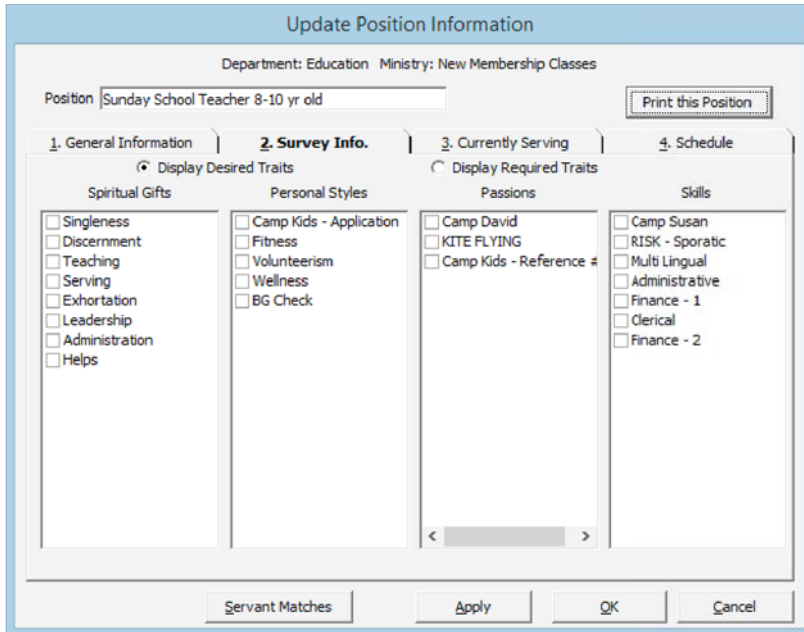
Update Position Information

Department: Education Ministry: New Membership Classes

Position Sunday School Teacher 8-10 yr old

Print this Position

1. General Information
2. Survey Info.
3. Currently Serving
4. Schedule

Display Desired Traits
Display Required Traits

Spiritual Gifts
Singleness
Discernment
Teaching
Serving
Exhortation
Leadership
Administration
Helps

Personal Styles
Camp Kids - Application
Fitness
Volunteerism
Wellness
BG Check

Passions
Camp David
KITE FLYING
Camp Kids - Reference #

Skills
Camp Susan
RISK - Sporatic
Multi Lingual
Administrative
Finance - 1
Clerical
Finance - 2

Servant Matches
Apply
OK
Cancel